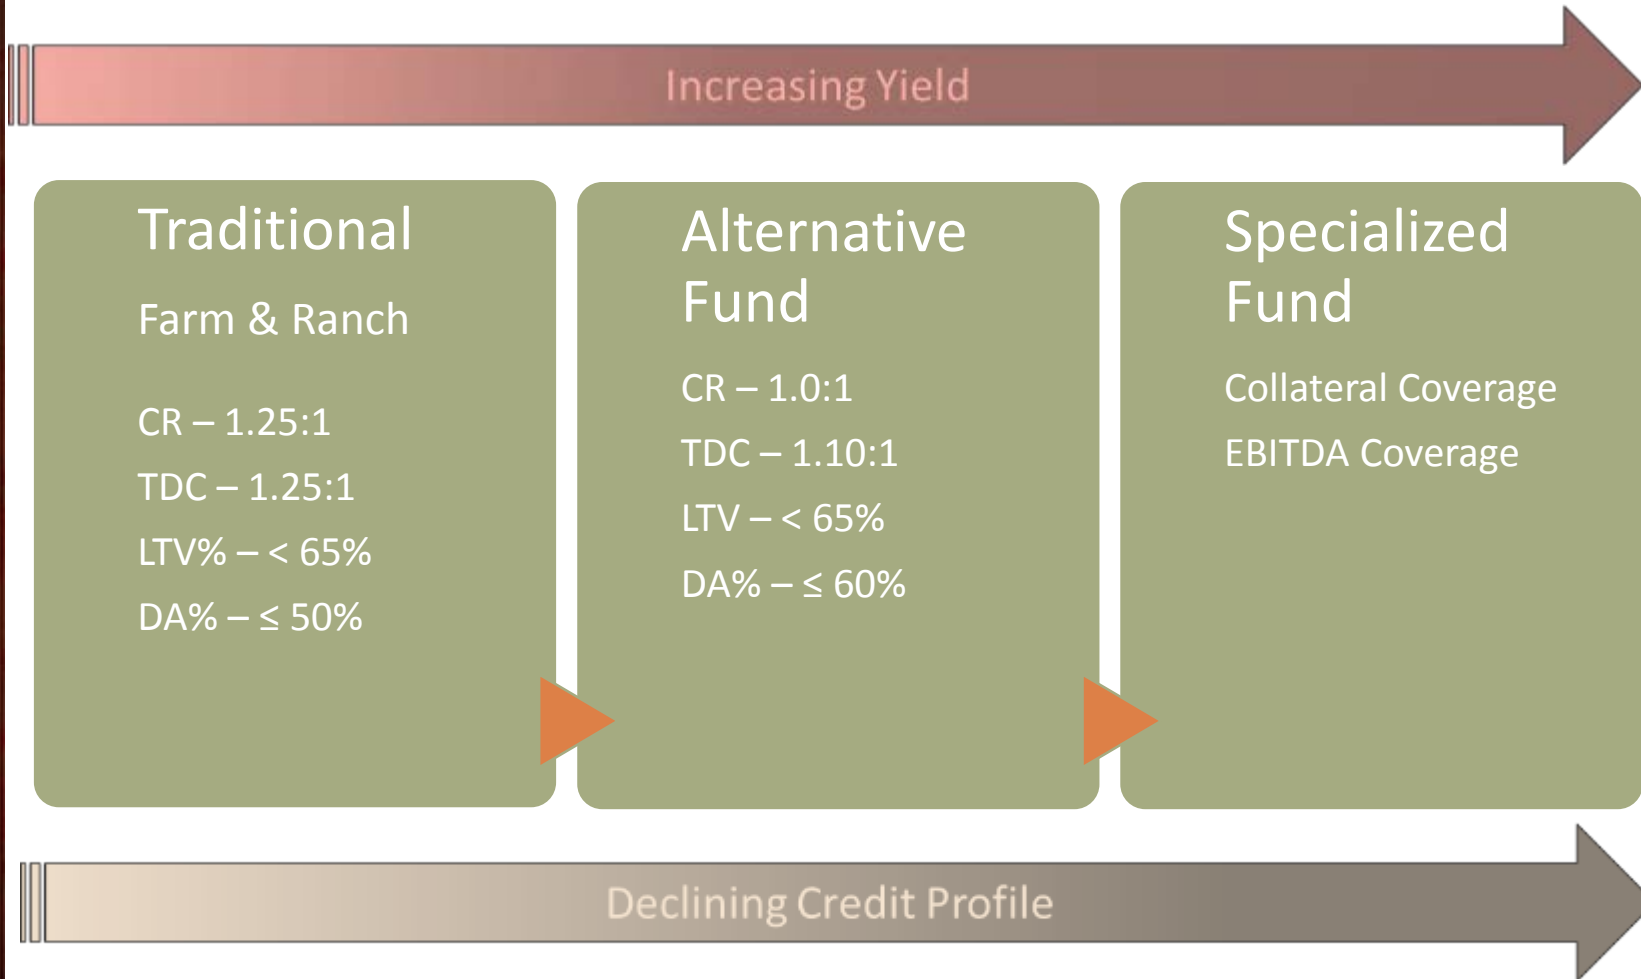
Increasing Yield

Traditional

Farm & Ranch

CR – 1.25:1

TDC – 1.25:1

LTV% – < 65%

DA% – ≤ 50%

Alternative Fund

CR – 1.0:1

TDC – 1.10:1

LTV – < 65%

DA% – ≤ 60%

Specialized Fund

Collateral Coverage

EBITDA Coverage

Declining Credit Profile